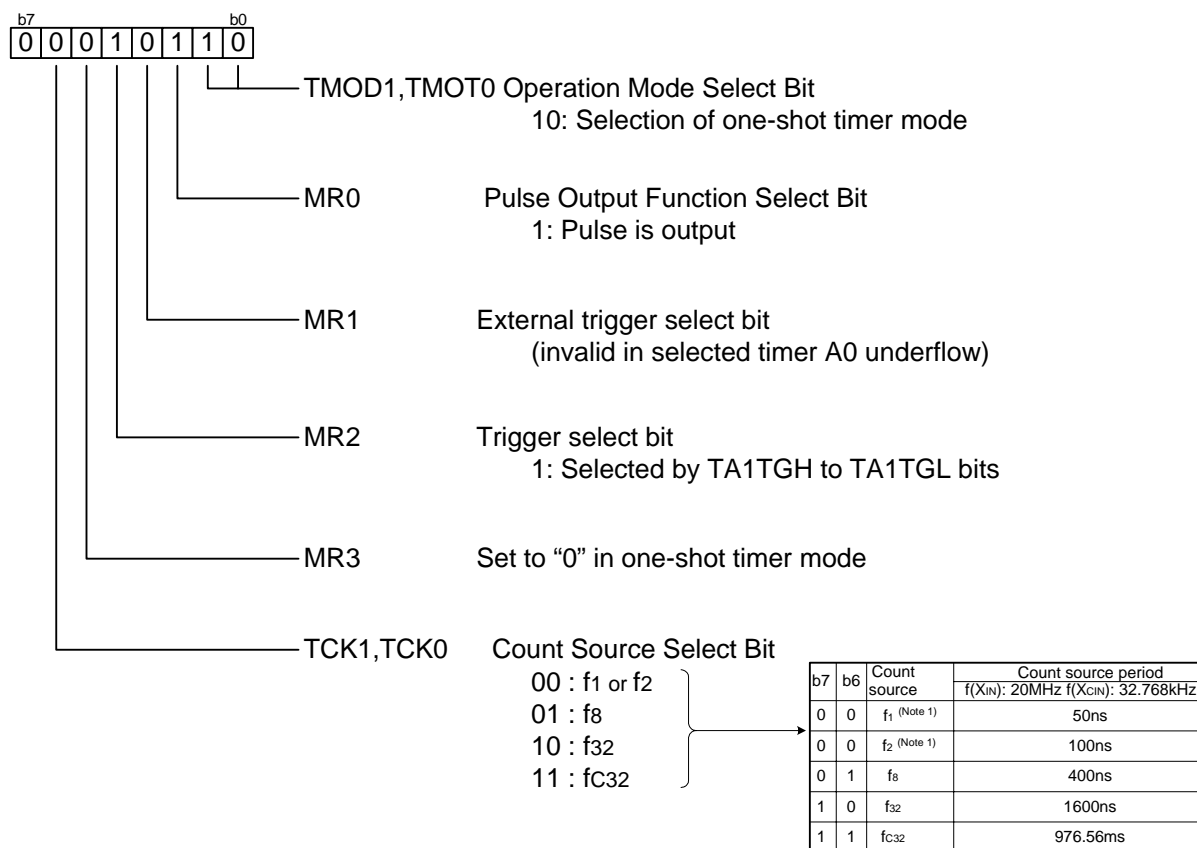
b7 b0
0 0 0 1 0 1 1 0

TMOD1,TMOT0 Operation Mode Select Bit
10: Selection of one-shot timer mode

MR0 Pulse Output Function Select Bit
1: Pulse is output

MR1 External trigger select bit
(invalid in selected timer A0 underflow)

MR2 Trigger select bit
1: Selected by TA1TGH to TA1TGL bits

MR3 Set to “0” in one-shot timer mode

TCK1,TCK0 Count Source Select Bit
00 : $f_1$ or $f_2$
01 : $f_8$
10 : $f_{32}$
11 : $f_{C32}$

| b7 | b6 | Count source | Count source period f(XIN): 20MHz f(XCIN): 32.768kHz |
|---|---|---|---|
| 0 | 0 | $f_1$ (Note 1) | 50ns |
| 0 | 0 | $f_2$ (Note 1) | 100ns |
| 0 | 1 | $f_8$ | 400ns |
| 1 | 0 | $f_{32}$ | 1600ns |
| 1 | 1 | $f_{C32}$ | 976.56ms |